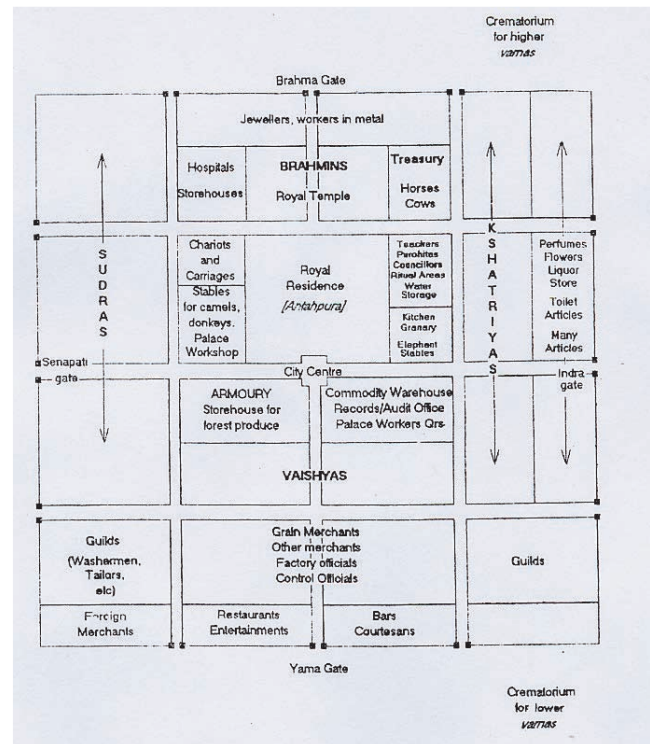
Crematorium for higher *varnas*

Brahma Gate

Jewellers, workers in metal

Hospitals

Storehouses

BRAHMINS

Royal Temple

Treasury

Horses Cows

SUDRAS

Chariots and Carriages

Stables for camels, donkeys, Palace Workshop

Royal Residence [*Antahpura*]

Teachers Purohites Councillors Ritual Areas Water Storage

Kitchen Granary

Elephant Stables

KSHATRIYAS

Perfumes Flowers Liquor Store

Toilet Articles

Many Articles

Senapati gate

City Centre

Indra gate

ARMOURY Storehouse for forest produce

Commodity Warehouse Records/Audit Office Palace Workers Qrs.

VAISHYAS

Guilds (Washermen, Tailors, etc)

Grain Merchants Other merchants Factory officials Control Officials

Guilds

Foreign Merchants

Restaurants Entertainments

Bars Courtesans

Yama Gate

Crematorium for lower *varnas*